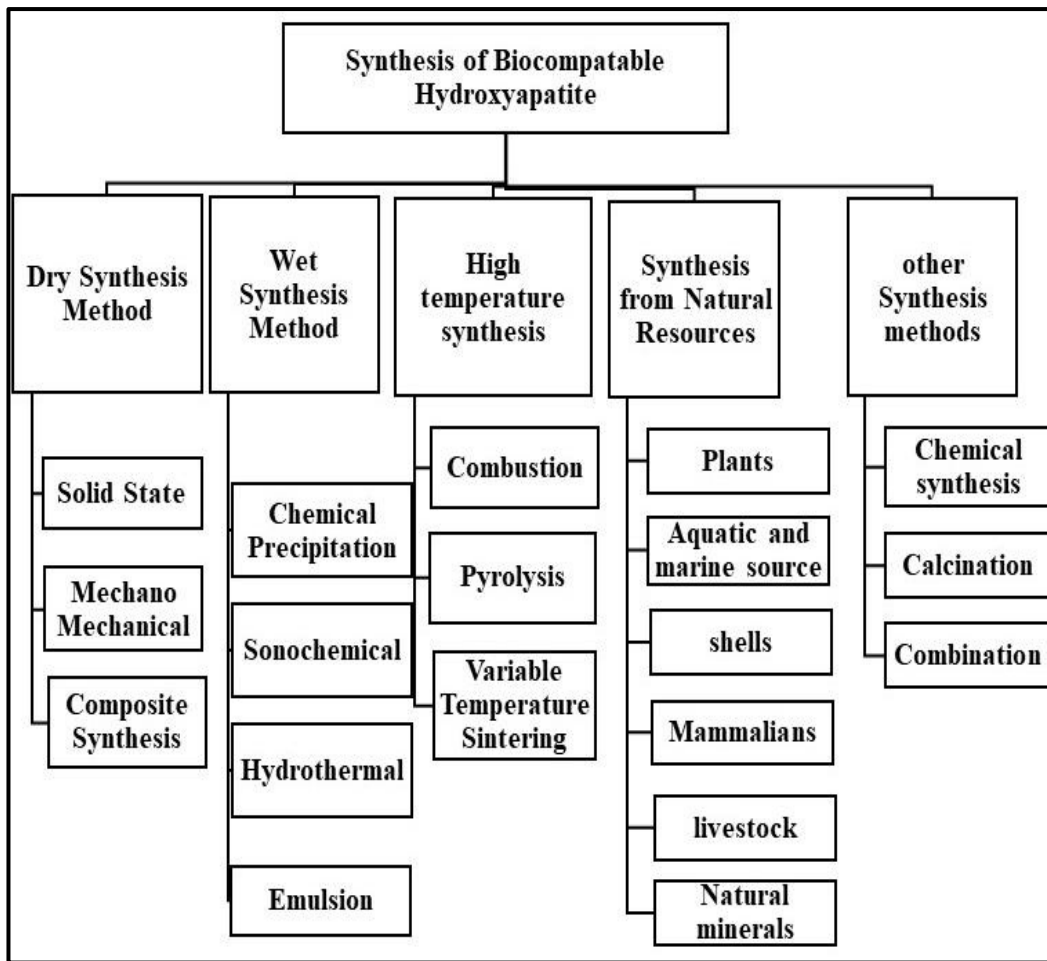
Synthesis of Biocompatable Hydroxyapatite

Dry Synthesis Method

Solid State

Mechano Mechanical

Composite Synthesis

Wet Synthesis Method

Chemical Precipitation

Sonochemical

Hydrothermal

Emulsion

High temperature synthesis

Combustion

Pyrolysis

Variable Temperature Sintering

Synthesis from Natural Resources

Plants

Aquatic and marine source

shells

Mammalians

livestock

Natural minerals

other Synthesis methods

Chemical synthesis

Calcination

Combination